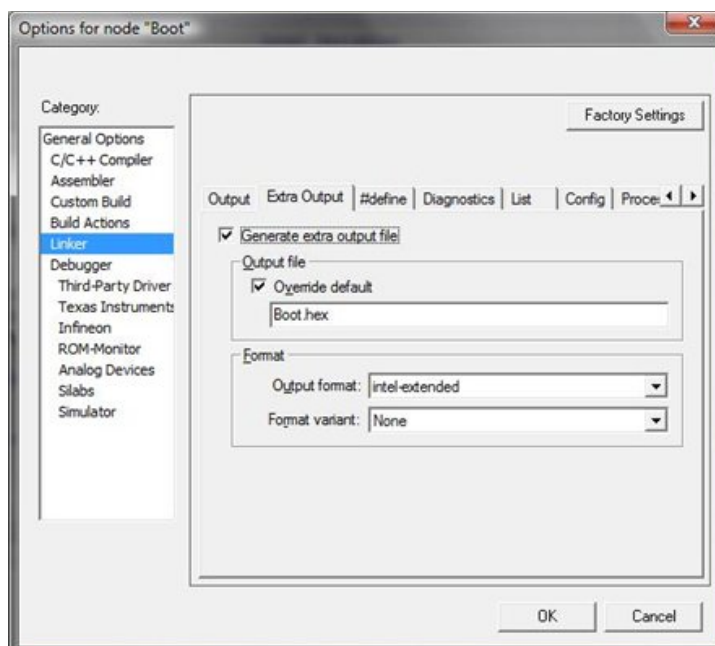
Options for node "Boot"

Category:

General Options
C/C++ Compiler
Assembler
Custom Build
Build Actions
Linker
Debugger
Third-Party Driver
Texas Instruments
Infineon
ROM-Monitor
Analog Devices
Silabs
Simulator

Factory Settings

Output | Extra Output | #define | Diagnostics | List | Config | Proce

Generate extra output file

Output file

Override default

Boot.hex

Format

Output format: intel-extended

Format variant: None

OK

Cancel